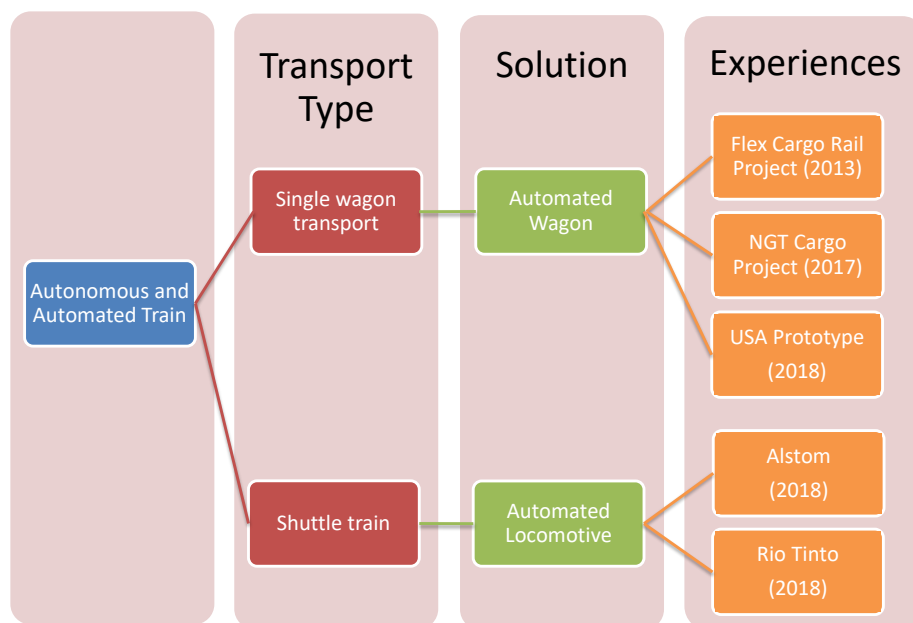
Transport Type

Solution

Experiences

Autonomous and Automated Train

Single wagon transport

Automated Wagon

Flex Cargo Rail Project (2013)

NGT Cargo Project (2017)

USA Prototype (2018)

Shuttle train

Automated Locomotive

Alstom (2018)

Rio Tinto (2018)